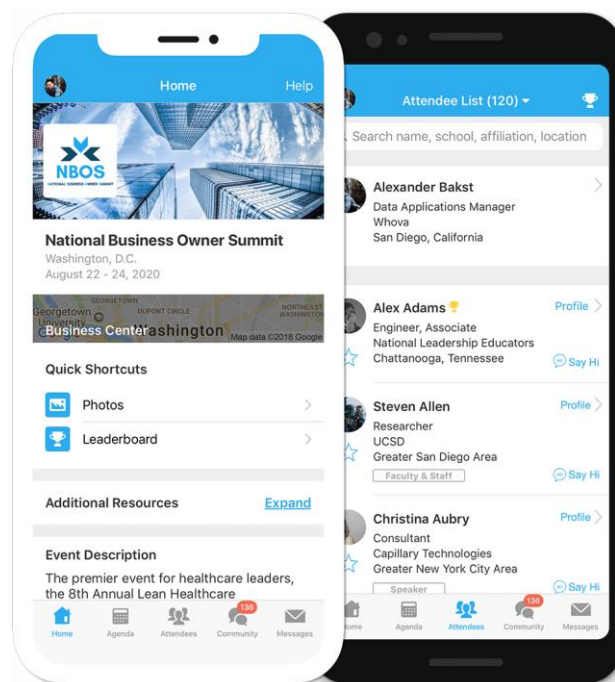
Home
Help

NBOS
NATIONAL BUSINESS OWNER SUMMIT

National Business Owner Summit
Washington, D.C.
August 22 - 24, 2020

GEORGETOWN
Georgetown University
DUPONT CIRCLE
NORTHEAST WASHINGTON
Washington
Business Center
Map data ©2018 Google

Quick Shortcuts
Photos
Leaderboard

Additional Resources
Expand

Event Description
The premier event for healthcare leaders, the 8th Annual Lean Healthcare

Home
Agenda
Attendees
136
Community
Messages

Attendee List (120)
Search name, school, affiliation, location

Alexander Bakst
Data Applications Manager
Whova
San Diego, California

Alex Adams
Engineer, Associate
National Leadership Educators
Chattanooga, Tennessee
Profile
Say Hi

Steven Allen
Researcher
UCSD
Greater San Diego Area
Faculty & Staff
Profile
Say Hi

Christina Aubry
Consultant
Capillary Technologies
Greater New York City Area
Speaker
Profile
Say Hi

Home
Agenda
Attendees
136
Community
Messages